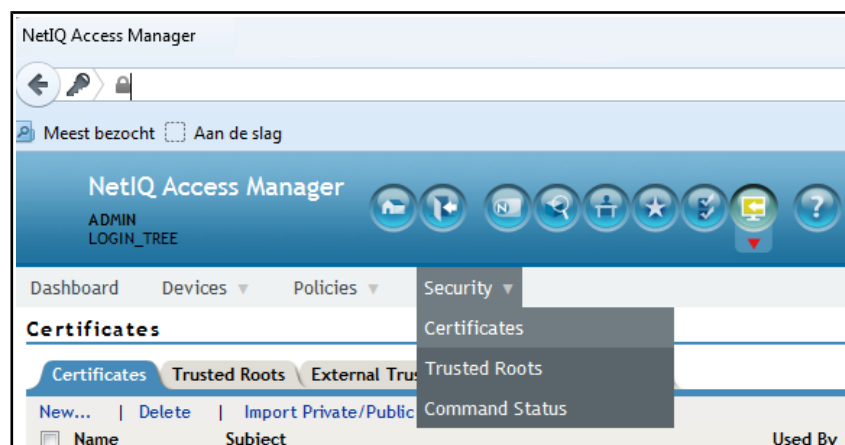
NetIQ Access Manager

Meest bezocht Aan de slag

NetIQ Access Manager
ADMIN
LOGIN_TREE

Dashboard Devices ▼ Policies ▼ Security ▼

Certificates

Certificates
Trusted Roots
Command Status

Certificates Trusted Roots External Trus

New... | Delete | Import Private/Public

Name Subject Used By